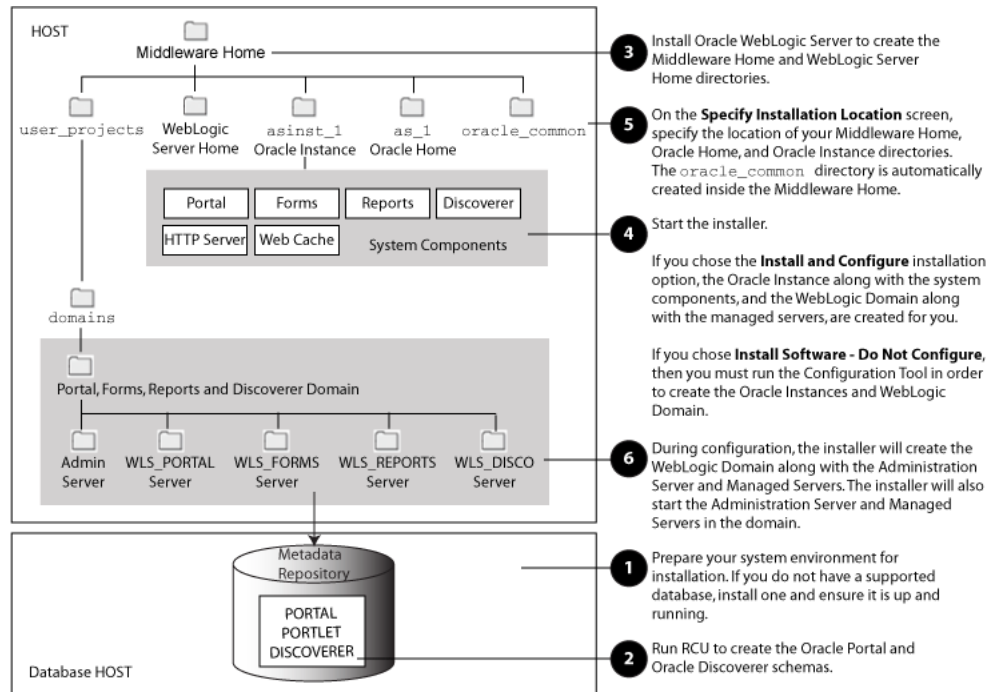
HOST

Middleware Home

user_projects

WebLogic Server Home

asinst_1 Oracle Instance

as_1 Oracle Home

oracle_common

Portal

Forms

Reports

Discoverer

HTTP Server

Web Cache

System Components

domains

Portal, Forms, Reports and Discoverer Domain

Admin Server

WLS_PORTAL Server

WLS_FORMS Server

WLS_REPORTS Server

WLS_DISCO Server

Metadata Repository

PORTAL
PORTLET
DISCOVERER

Database HOST

3 Install Oracle WebLogic Server to create the Middleware Home and WebLogic Server Home directories.

5 On the **Specify Installation Location** screen, specify the location of your Middleware Home, Oracle Home, and Oracle Instance directories. The oracle_common directory is automatically created inside the Middleware Home.

4 Start the installer.

If you chose the **Install and Configure** installation option, the Oracle Instance along with the system components, and the WebLogic Domain along with the managed servers, are created for you.

If you chose **Install Software - Do Not Configure**, then you must run the Configuration Tool in order to create the Oracle Instances and WebLogic Domain.

6 During configuration, the installer will create the WebLogic Domain along with the Administration Server and Managed Servers. The installer will also start the Administration Server and Managed Servers in the domain.

1 Prepare your system environment for installation. If you do not have a supported database, install one and ensure it is up and running.

2 Run RCU to create the Oracle Portal and Oracle Discoverer schemas.